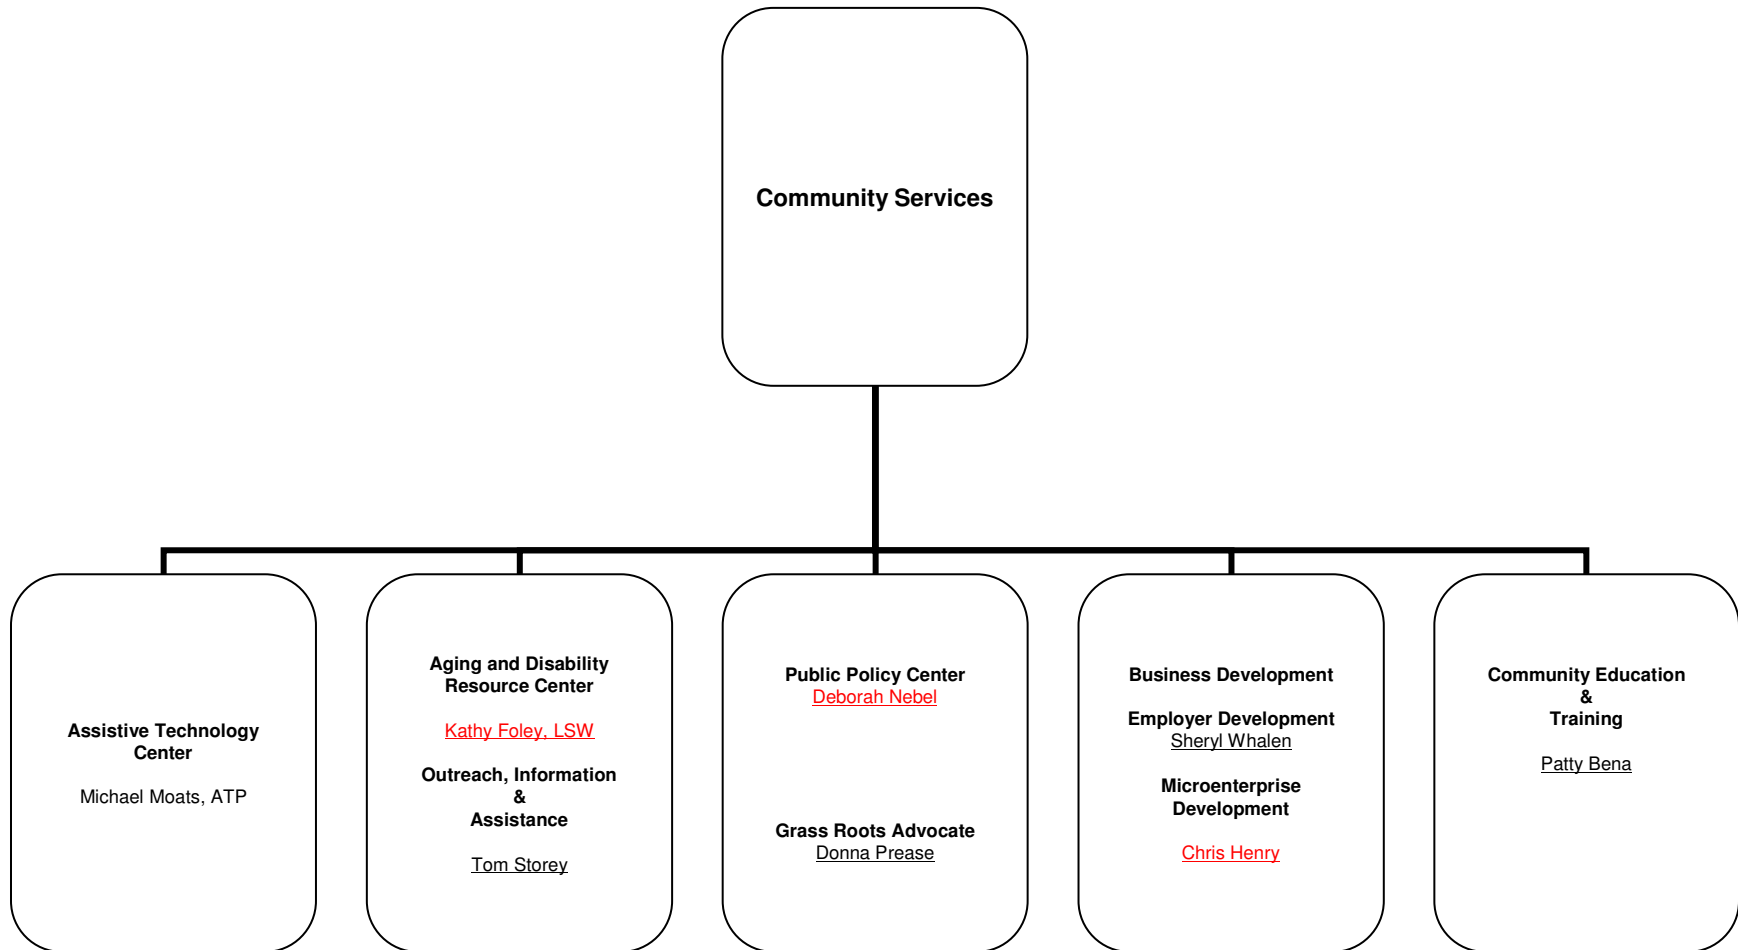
Community Services

Assistive Technology Center

Michael Moats, ATP

Aging and Disability Resource Center

Kathy Foley, LSW

Outreach, Information & Assistance

Tom Storey

Public Policy Center
Deborah Nebel

Grass Roots Advocate
Donna Prease

Business Development

Employer Development
Sheryl Whalen

Microenterprise Development

Chris Henry

Community Education & Training

Patty Bena